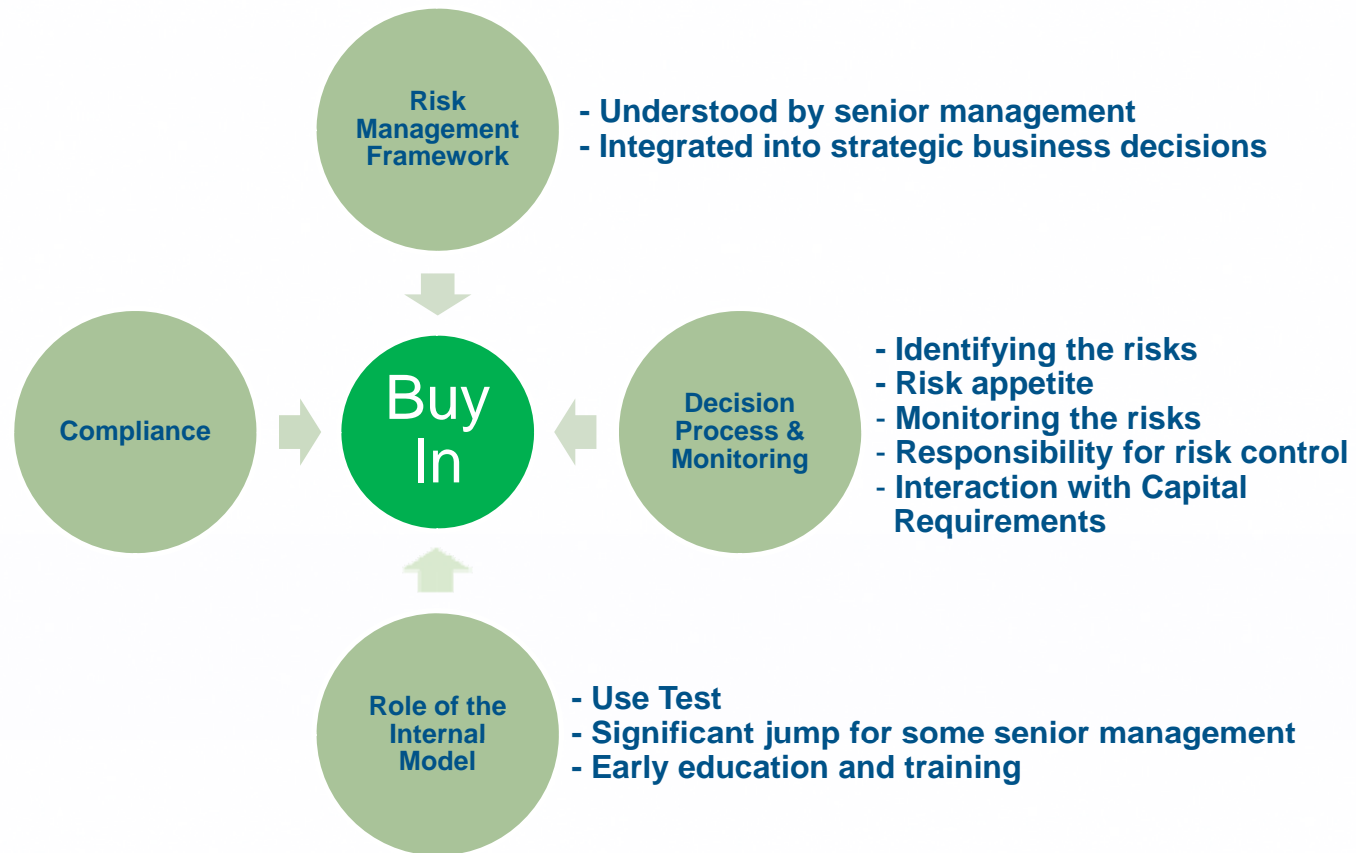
Risk Management Framework

- Understood by senior management
- Integrated into strategic business decisions

Compliance

Buy In

Decision Process & Monitoring

- Identifying the risks
- Risk appetite
- Monitoring the risks
- Responsibility for risk control
- Interaction with Capital Requirements

Role of the Internal Model

- Use Test
- Significant jump for some senior management
- Early education and training